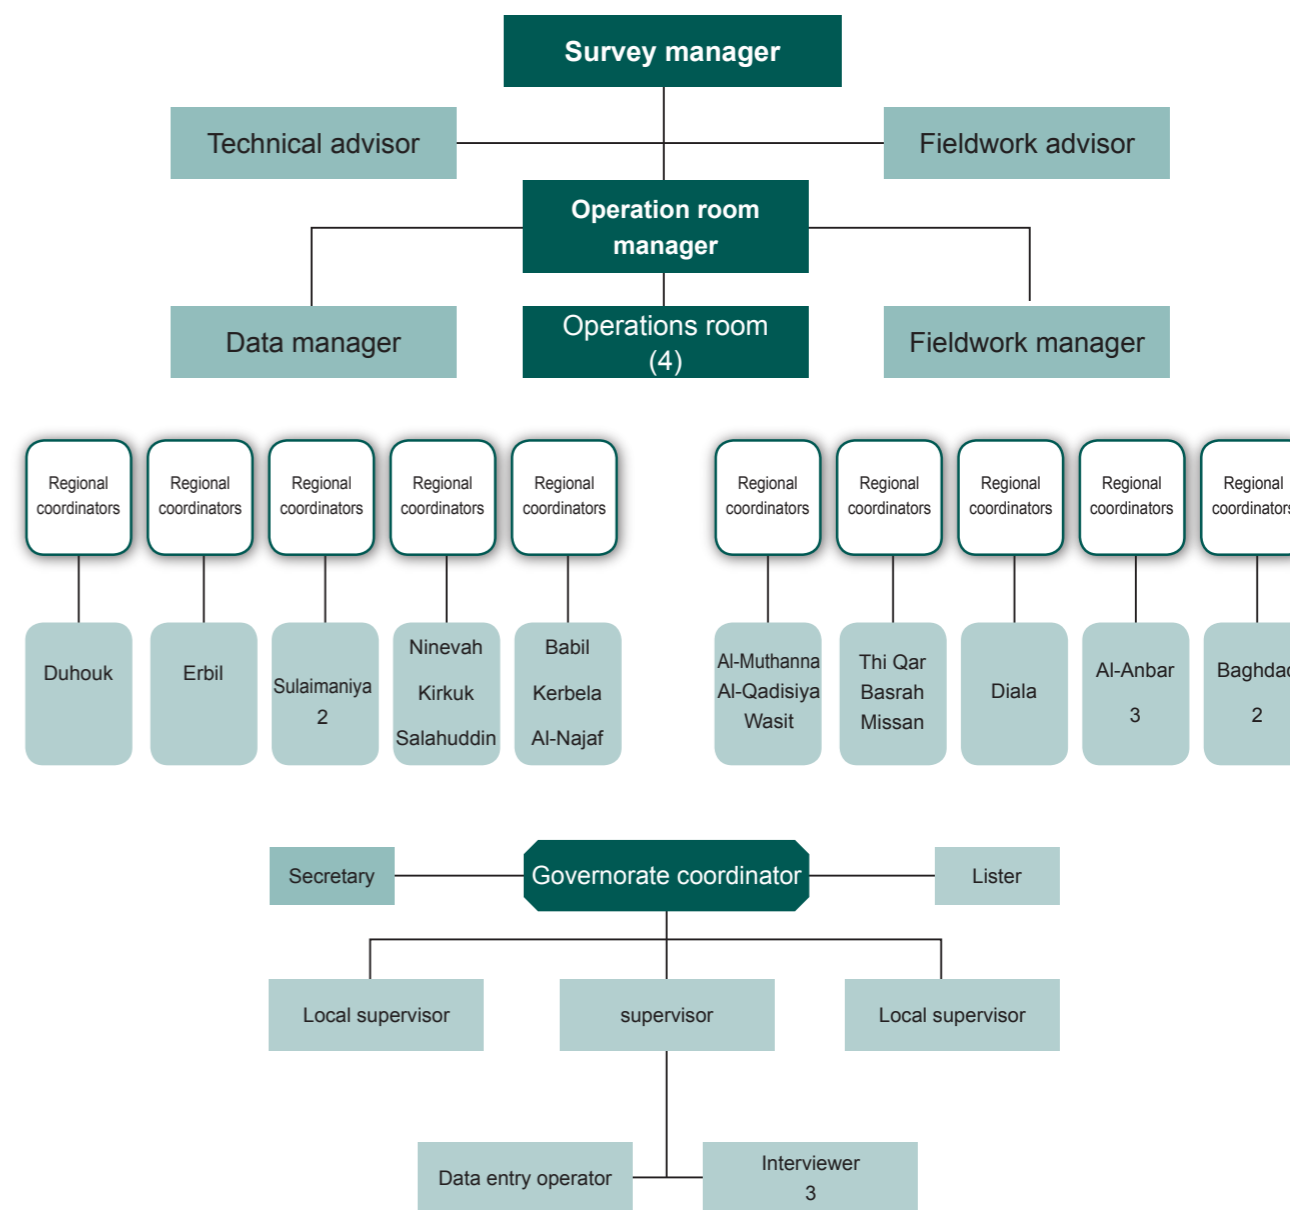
Survey manager

Technical advisor

Fieldwork advisor

Operation room manager

Data manager

Operations room (4)

Fieldwork manager

Regional coordinators

Regional coordinators

Regional coordinators

Regional coordinators

Regional coordinators

Regional coordinators

Regional coordinators

Regional coordinators

Regional coordinators

Regional coordinator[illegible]

Duhouk

Erbil

Sulaimaniya 2

Ninevah Kirkuk Salahuddin

Babil Kerbela Al-Najaf

Al-Muthanna Al-Qadisiya Wasit

Thi Qar Basrah Missan

Diala

Al-Anbar 3

Baghda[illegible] 2

Secretary

Governorate coordinator

Lister

Local supervisor

supervisor

Local supervisor

Data entry operator

Interviewer 3